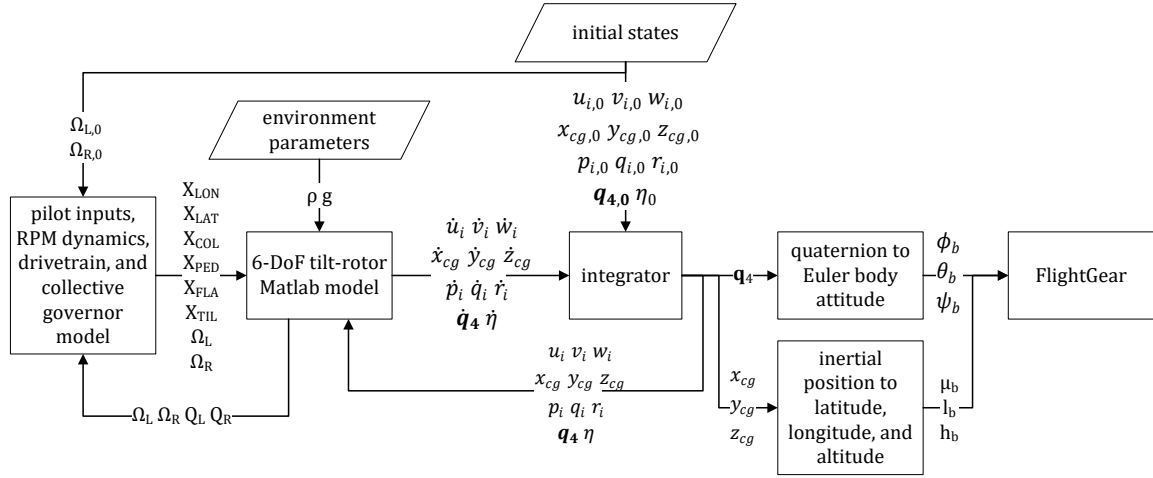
initial states

$\Omega_{L,0}$
$\Omega_{R,0}$

environment parameters

$u_{i,0}\ v_{i,0}\ w_{i,0}$
$x_{cg,0}\ y_{cg,0}\ z_{cg,0}$
$p_{i,0}\ q_{i,0}\ r_{i,0}$
$\boldsymbol{q_{4,0}}\ \eta_0$

ρ g

pilot inputs, RPM dynamics, drivetrain, and collective governor model

$X_{LON}$
$X_{LAT}$
$X_{COL}$
$X_{PED}$
$X_{FLA}$
$X_{TIL}$
$\Omega_L$
$\Omega_R$

6-DoF tilt-rotor Matlab model

$\dot{u}_i\ \dot{v}_i\ \dot{w}_i$
$\dot{x}_{cg}\ \dot{y}_{cg}\ \dot{z}_{cg}$
$\dot{p}_i\ \dot{q}_i\ \dot{r}_i$
$\dot{\boldsymbol{q}}_4\ \dot{\eta}$

integrator

$\mathbf{q}_4$

quaternion to Euler body attitude

$\phi_b$
$\theta_b$
$\psi_b$

FlightGear

$u_i\ v_i\ w_i$
$x_{cg}\ y_{cg}\ z_{cg}$
$p_i\ q_i\ r_i$
$\boldsymbol{q}_4\ \eta$

$x_{cg}$
$y_{cg}$
$z_{cg}$

inertial position to latitude, longitude, and altitude

$\mu_b$
$l_b$
$h_b$

$\Omega_L\ \Omega_R\ Q_L\ Q_R$